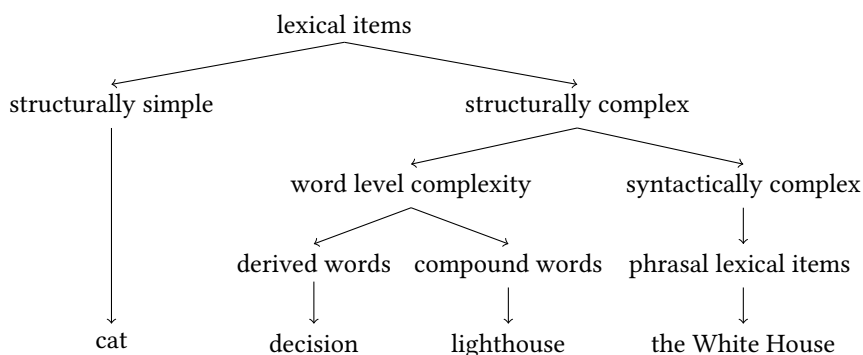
lexical items

structurally simple

structurally complex

word level complexity

syntactically complex

derived words

compound words

phrasal lexical items

cat

decision

lighthouse

the White House